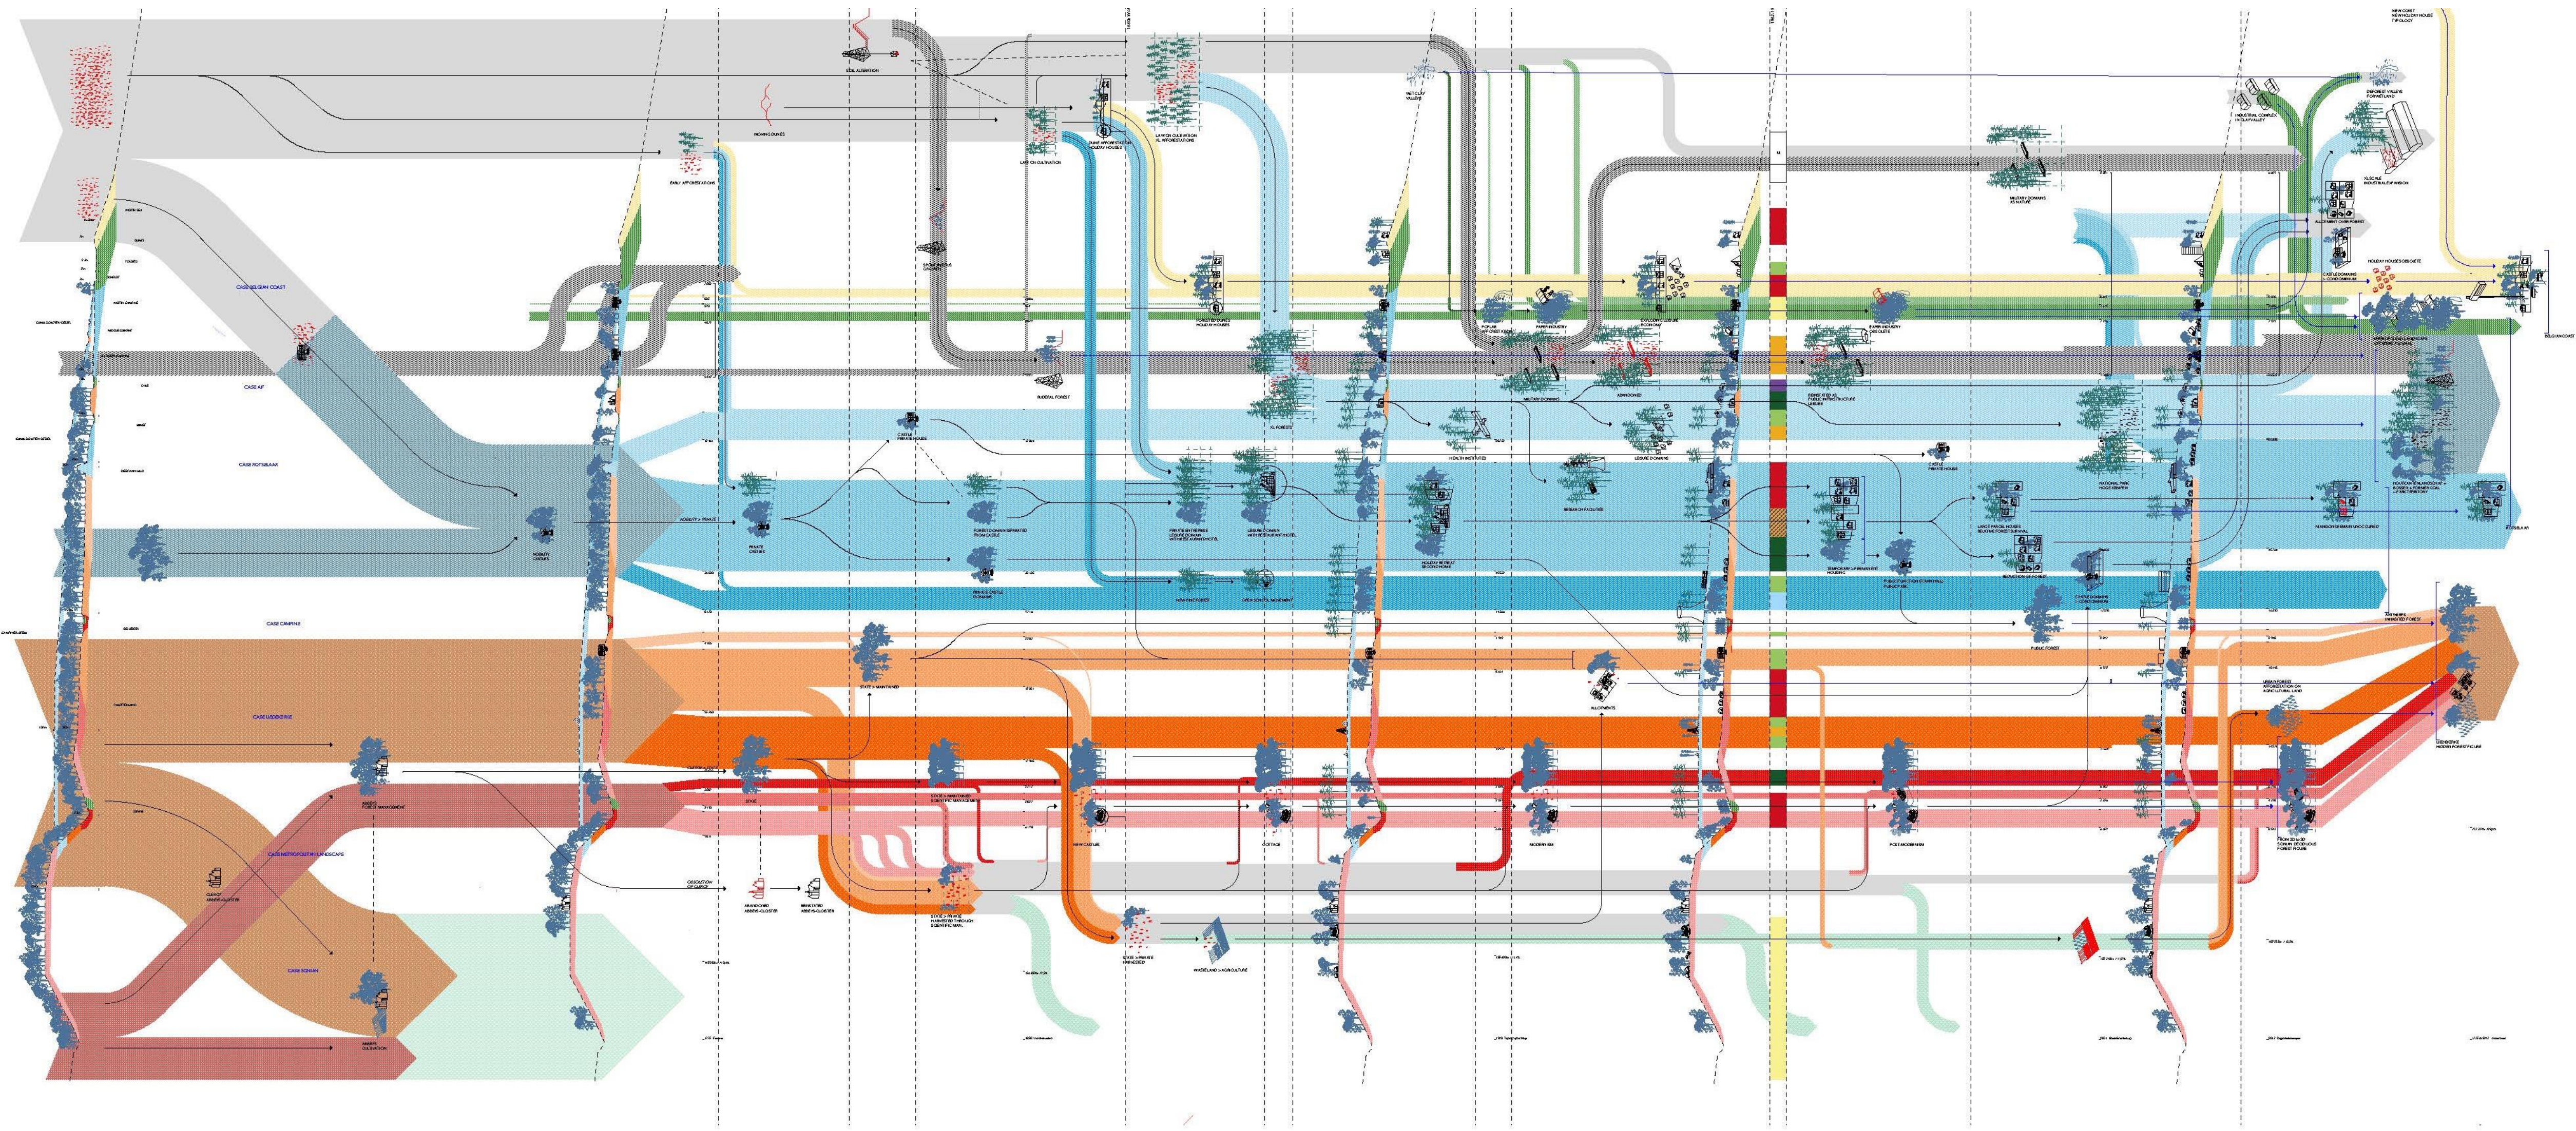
SOIL ALTERATION

MOVING DUNES

EARLY AFFORESTATIONS

LAGOON CULTIVATION

DUNE AFFORESTATION HOLIDAY HOUSES

LAGOON CULTIVATION XL AFFORESTATIONS

WET CLAY VALLEY

INDUSTRIAL COMPLEX IN CLAY VALLEY

AFFORESTED VALLEYS FOR WETLAND

NEW COAST NEW HOLIDAY HOUSE TYPOLOGY

XL SCALE INDUSTRIAL EXPANSION

MILITARY DOMAINS AS NATURE

CASE BELGIAN COAST

CASE AF

CASE FOTSELAM

CASE CAMPINE

CASE LIEDEKERKE

CASE METROPOLITAN LANDSCAPE

CASE SONIAN

FOREST BY DUNES HOLIDAY HOUSES

POPLAR CULTIVATION

PAPER INDUSTRY

PAPER INDUSTRY OBSOLETE

RUDERAL FOREST

MILITARY DOMAINS

ABANDONED

HEALTH INSTITUTES

LEISURE DOMAINS

RESEARCH FACILITIES

CASTLE PRIVATE HOUSE

NOBILITY CASTLES

PRIVATE CASTLES

PRIVATE CASTLE DOMAINS

FOREST DOMAIN SEPARATED FROM CASTLE

PRIVATE ENTERPRISE LEISURE DOMAIN

LEISURE DOMAIN WITH RESTAURANT/HOTEL

HOLIDAY RETREAT SECOND HOMES

NEW PINE FOREST

URBAN SCOUTING MOVEMENT

TEMPORARY TO PERMANENT HOUSING

LARGE PARCEL HOUSES

NATIONAL PARK

PUBLIC FOREST

CASTLE DOMAINS > CONDOMINIUM

RANDOM DOMAIN

BELGIAN COAST

STATE > MAINTAINED

STATE

STATE > MAINTAINED SCIENTIFIC MANAGEMENT

ABBEYS FOREST MANAGEMENT

ALLOTMENTS

URBAN FOREST

NEW CASTLES

COTTAGE

MODERNISM

POSTMODERNISM

OBSOLETION OF CLERGY

ABANDONED ABBEYS-CLOISTER

REINSTATED ABBEYS-CLOISTER

CLERGY ABBEYS-CLOISTER

STATE > PRIVATE HARVESTED THROUGH SCIENTIFIC MAN.

STATE > PRIVATE HARVESTED

WASTELAND > AGRICULTURE

ABBEYS CULTIVATION

FROM 20 to 50 SONIAN DECIDUOUS FOREST FIGURE